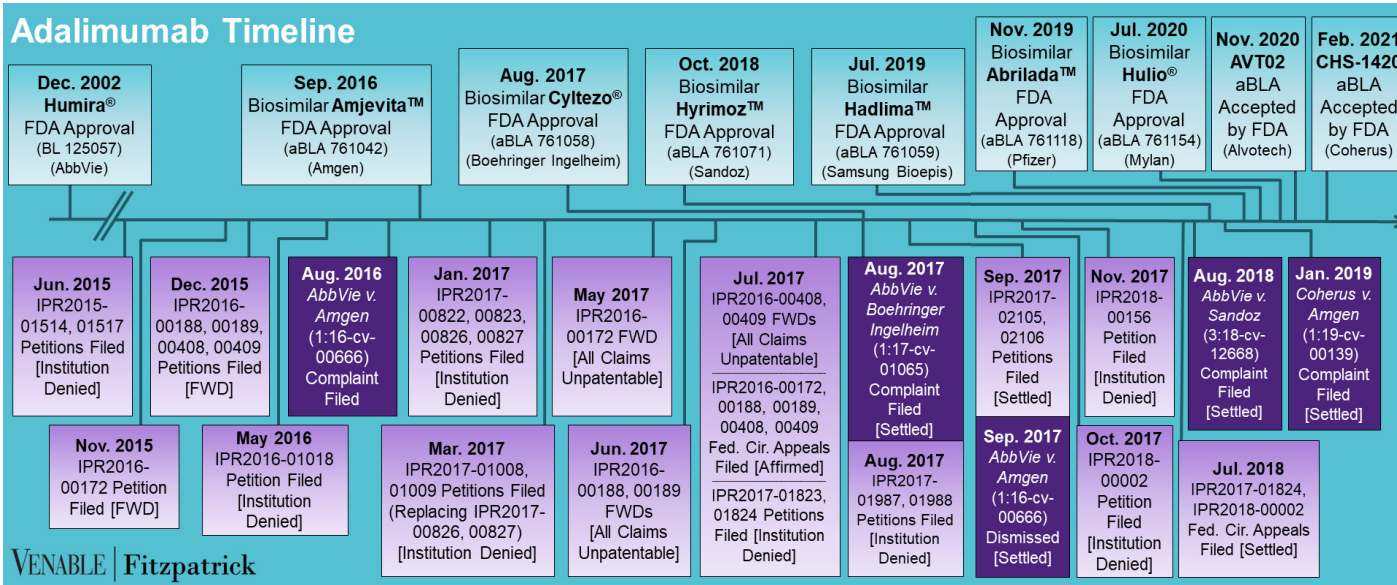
Adalimumab Timeline

Dec. 2002
Humira®
FDA Approval
(BL 125057)
(AbbVie)

Sep. 2016
Biosimilar Amjevita™
FDA Approval
(aBLA 761042)
(Amgen)

Aug. 2017
Biosimilar Cyltezo®
FDA Approval
(aBLA 761058)
(Boehringer Ingelheim)

Oct. 2018
Biosimilar
Hyrimoz™
FDA Approval
(aBLA 761071)
(Sandoz)

Jul. 2019
Biosimilar
Hadlima™
FDA Approval
(aBLA 761059)
(Samsung Bioepis)

Nov. 2019
Biosimilar
Abrilada™
FDA
Approval
(aBLA 761118)
(Pfizer)

Jul. 2020
Biosimilar
Hulio®
FDA
Approval
(aBLA 761154)
(Mylan)

Nov. 2020
AVT02
aBLA
Accepted
by FDA
(Alvotech)

Feb. 2021
CHS-1420
aBLA
Accepted
by FDA
(Coherus)

Jun. 2015
IPR2015-01514, 01517
Petitions Filed
[Institution Denied]

Nov. 2015
IPR2016-00172 Petition
Filed [FWD]

Dec. 2015
IPR2016-00188, 00189, 00408, 00409
Petitions Filed
[FWD]

May 2016
IPR2016-01018
Petition Filed
[Institution Denied]

Aug. 2016
AbbVie v. Amgen
(1:16-cv-00666)
Complaint
Filed

Jan. 2017
IPR2017-00822, 00823, 00826, 00827
Petitions Filed
[Institution Denied]

Mar. 2017
IPR2017-01008, 01009 Petitions Filed
(Replacing IPR2017-00826, 00827)
[Institution Denied]

May 2017
IPR2016-00172 FWD
[All Claims Unpatentable]

Jun. 2017
IPR2016-00188, 00189
FWDs
[All Claims Unpatentable]

Jul. 2017
IPR2016-00408, 00409 FWDs
[All Claims Unpatentable]
IPR2016-00172, 00188, 00189, 00408, 00409
Fed. Cir. Appeals
Filed [Affirmed]
IPR2017-01823, 01824 Petitions
Filed [Institution Denied]

Aug. 2017
AbbVie v. Boehringer Ingelheim
(1:17-cv-01065)
Complaint
Filed
[Settled]

Aug. 2017
IPR2017-01987, 01988
Petitions Filed
[Institution Denied]

Sep. 2017
IPR2017-02105, 02106
Petitions
Filed
[Settled]

Sep. 2017
AbbVie v. Amgen
(1:16-cv-00666)
Dismissed
[Settled]

Nov. 2017
IPR2018-00156
Petition
Filed
[Institution Denied]

Oct. 2017
IPR2018-00002
Petition
Filed
[Institution Denied]

Aug. 2018
AbbVie v. Sandoz
(3:18-cv-12668)
Complaint
Filed
[Settled]

Jul. 2018
IPR2017-01824, IPR2018-00002
Fed. Cir. Appeals
Filed [Settled]

Jan. 2019
Coherus v. Amgen
(1:19-cv-00139)
Complaint
Filed
[Settled]

VENABLE | Fitzpatrick